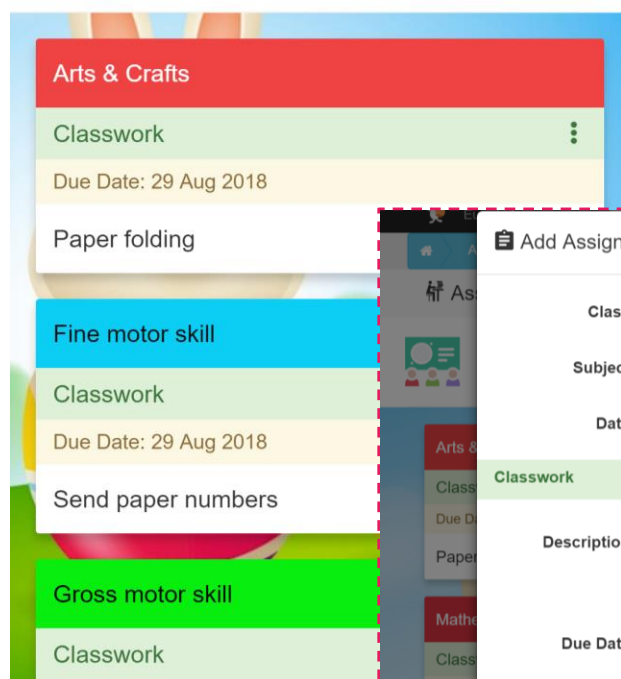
Arts & Crafts

Classwork

Due Date: 29 Aug 2018

Paper folding

Fine motor skill

Classwork

Due Date: 29 Aug 2018

Send paper numbers

Gross motor skill

Classwork

Ed

Ass

Arts &

Class

Due Da

Paper

Mathe

Class

Add Assign

Clas

Subjec

Dat

Classwork

Descriptio

Due Dat